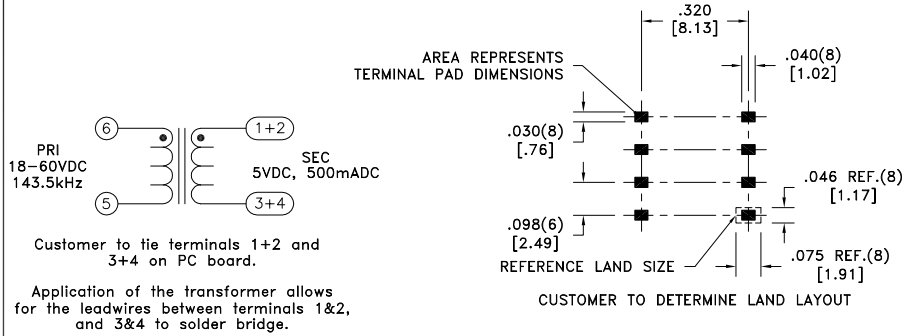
6
5
1+2
3+4
PRI
18–60VDC
143.5kHz
SEC
5VDC, 500mADC

Customer to tie terminals 1+2 and 3+4 on PC board.

Application of the transformer allows for the leadwires between terminals 1&2, and 3&4 to solder bridge.

.320
[8.13]
AREA REPRESENTS TERMINAL PAD DIMENSIONS
.040(8)
[1.02]
.030(8)
[.76]
.046 REF.(8)
[1.17]
.098(6)
[2.49]
REFERENCE LAND SIZE
.075 REF.(8)
[1.91]
CUSTOMER TO DETERMINE LAND LAYOUT